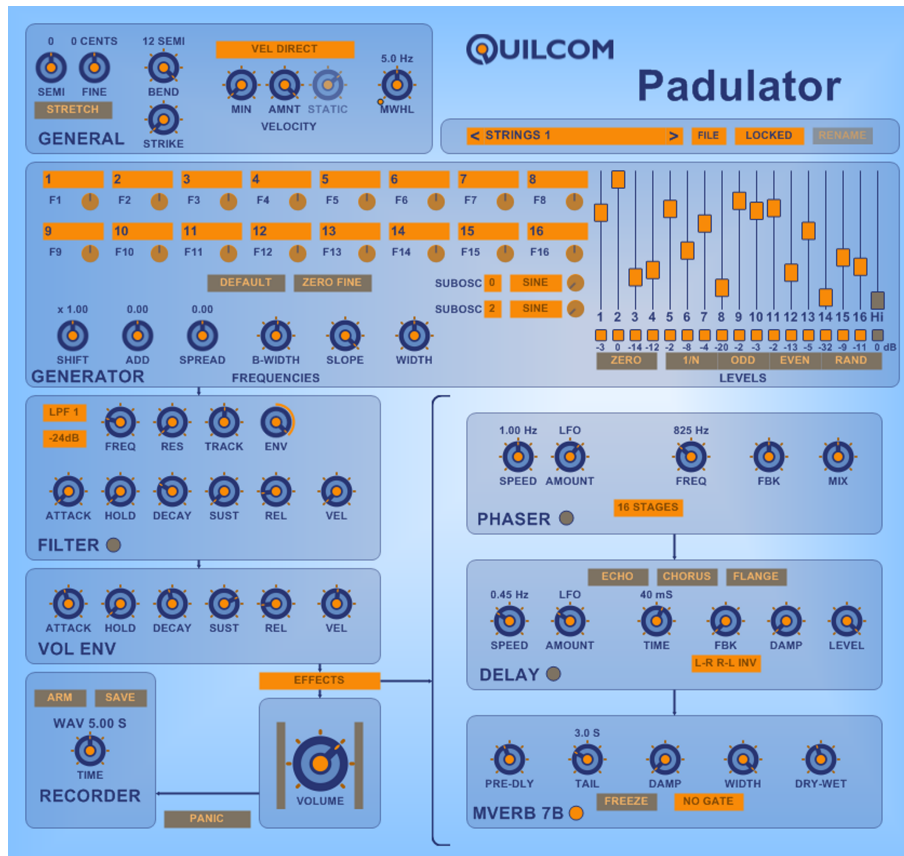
0
SEMI
0 CENTS
FINE
12 SEMI
BEND
STRETCH
STRIKE
GENERAL
VEL DIRECT
MIN
AMNT
STATIC
VELOCITY
5.0 Hz
MWHL

QUILCOM
Padulator

< STRINGS 1 >
FILE
LOCKED
RENAME

1
F1
2
F2
3
F3
4
F4
5
F5
6
F6
7
F7
8
F8
9
F9
10
F10
11
F11
12
F12
13
F13
14
F14
15
F15
16
F16
DEFAULT
ZERO FINE
SUBOSC 0
SINE
SUBOSC 2
SINE
x 1.00
SHIFT
0.00
ADD
0.00
SPREAD
B-WIDTH
SLOPE
WIDTH
GENERATOR
FREQUENCIES

1 2 3 4 5 6 7 8 9 10 11 12 13 14 15 16 Hi
-3 0 -14 -12 -2 -8 -4 -20 -2 -3 -2 -13 -5 -32 -9 -11 0 dB
ZERO
1/N
ODD
EVEN
RAND
LEVELS

LPF 1
-24dB
FREQ
RES
TRACK
ENV
ATTACK
HOLD
DECAY
SUST
REL
VEL
FILTER

ATTACK
HOLD
DECAY
SUST
REL
VEL
VOL ENV

ARM
SAVE
WAV 5.00 S
TIME
RECORDER
PANIC
EFFECTS
VOLUME

1.00 Hz
SPEED
LFO
AMOUNT
825 Hz
FREQ
FBK
MIX
PHASER
16 STAGES

ECHO
CHORUS
FLANGE
0.45 Hz
SPEED
LFO
AMOUNT
40 mS
TIME
FBK
DAMP
LEVEL
L-R R-L INV
DELAY

PRE-DLY
3.0 S
TAIL
DAMP
WIDTH
DRY-WET
MVERB 7B
FREEZE
NO GATE